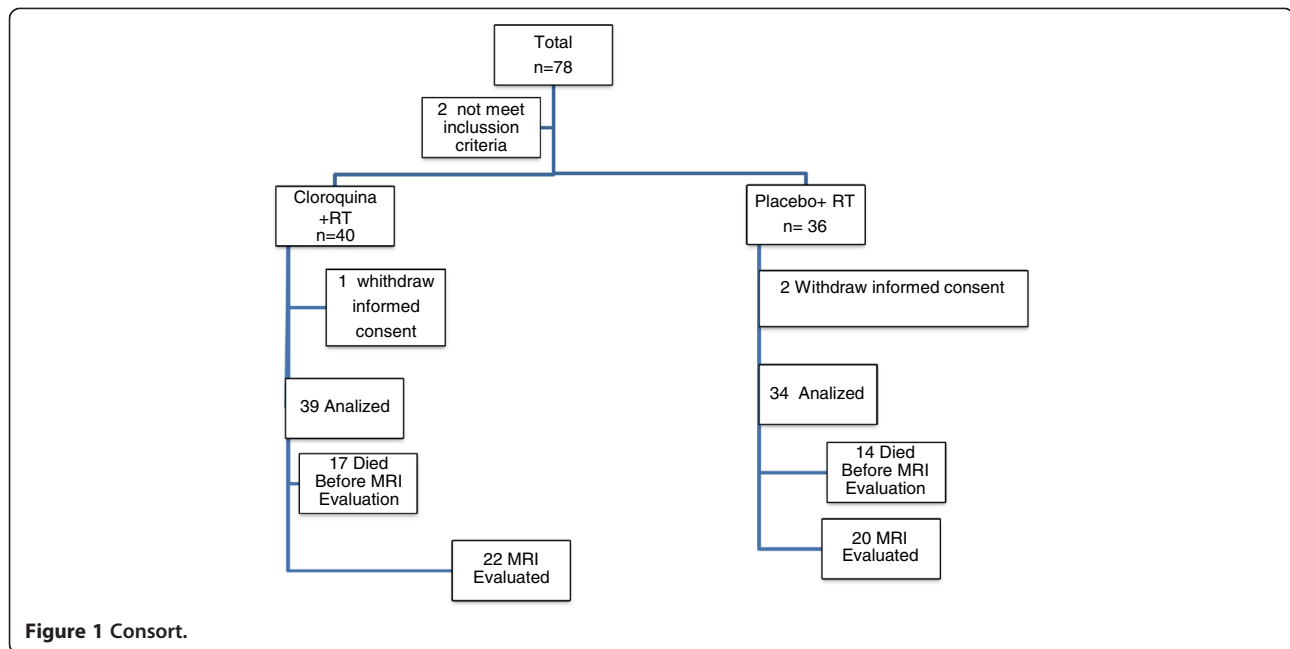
Total
n=78

2 not meet inclussion criteria

Cloroquina +RT
n=40

Placebo+ RT
n= 36

1 whithdraw informed consent

2 Withdraw informed consent

39 Analized

34 Analized

17 Died Before MRI Evaluation

14 Died Before MRI Evaluation

20 MRI Evaluated

22 MRI Evaluated

**Figure 1 Consort.**